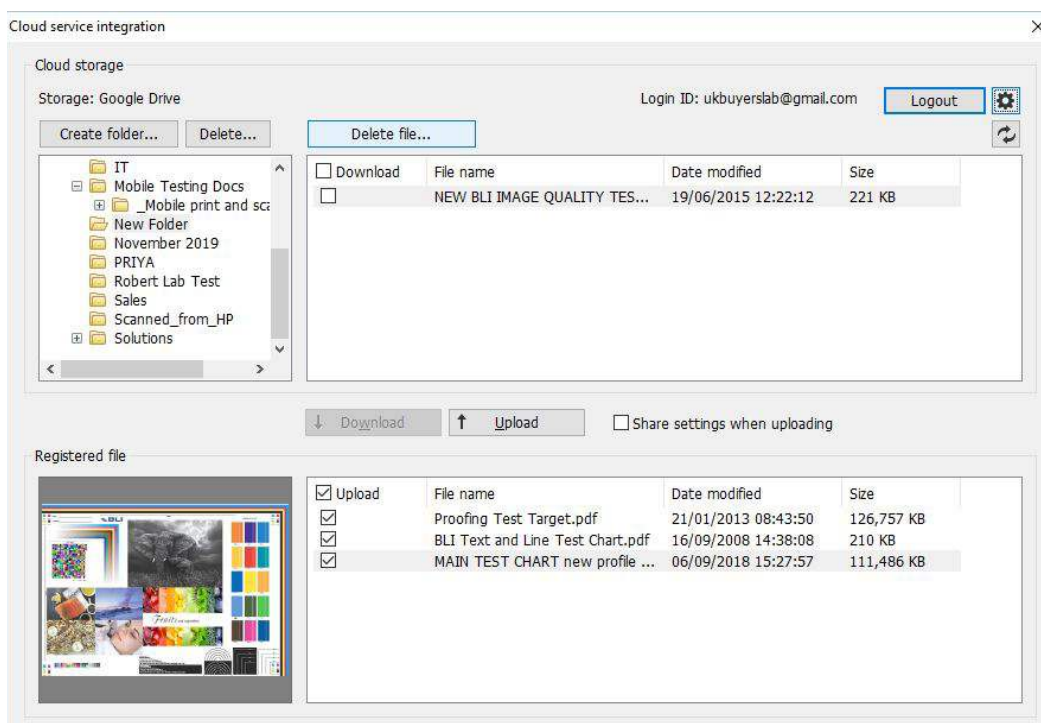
Cloud service integration

Cloud storage

Storage: Google Drive

Login ID: ukbuyerslab@gmail.com

Logout

Create folder...

Delete...

Delete file...

IT
Mobile Testing Docs
_Mobile print and sca
New Folder
November 2019
PRIYA
Robert Lab Test
Sales
Scanned_from_HP
Solutions

| Download | File name | Date modified | Size |
|---|---|---|---|
| ☐ | NEW BLI IMAGE QUALITY TES... | 19/06/2015 12:22:12 | 221 KB |

Download

Upload

Share settings when uploading

Registered file

| Upload | File name | Date modified | Size |
|---|---|---|---|
| ☑ | Proofing Test Target.pdf | 21/01/2013 08:43:50 | 126,757 KB |
| ☑ | BLI Text and Line Test Chart.pdf | 16/09/2008 14:38:08 | 210 KB |
| ☑ | MAIN TEST CHART new profile ... | 06/09/2018 15:27:57 | 111,486 KB |